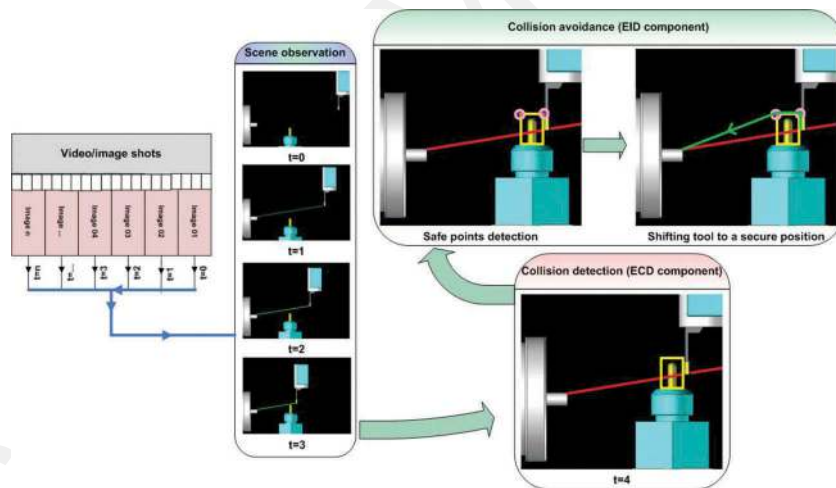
Video/image shots

Image n

Image ...

Image 04

Image 03

Image 02

Image 01

t=n

t=...

t=3

t=2

t=1

t=0

Scene observation

t=0

t=1

t=2

t=3

Collision avoidance (EID component)

Safe points detection

Shifting tool to a secure position

Collision detection (ECD component)

t=4